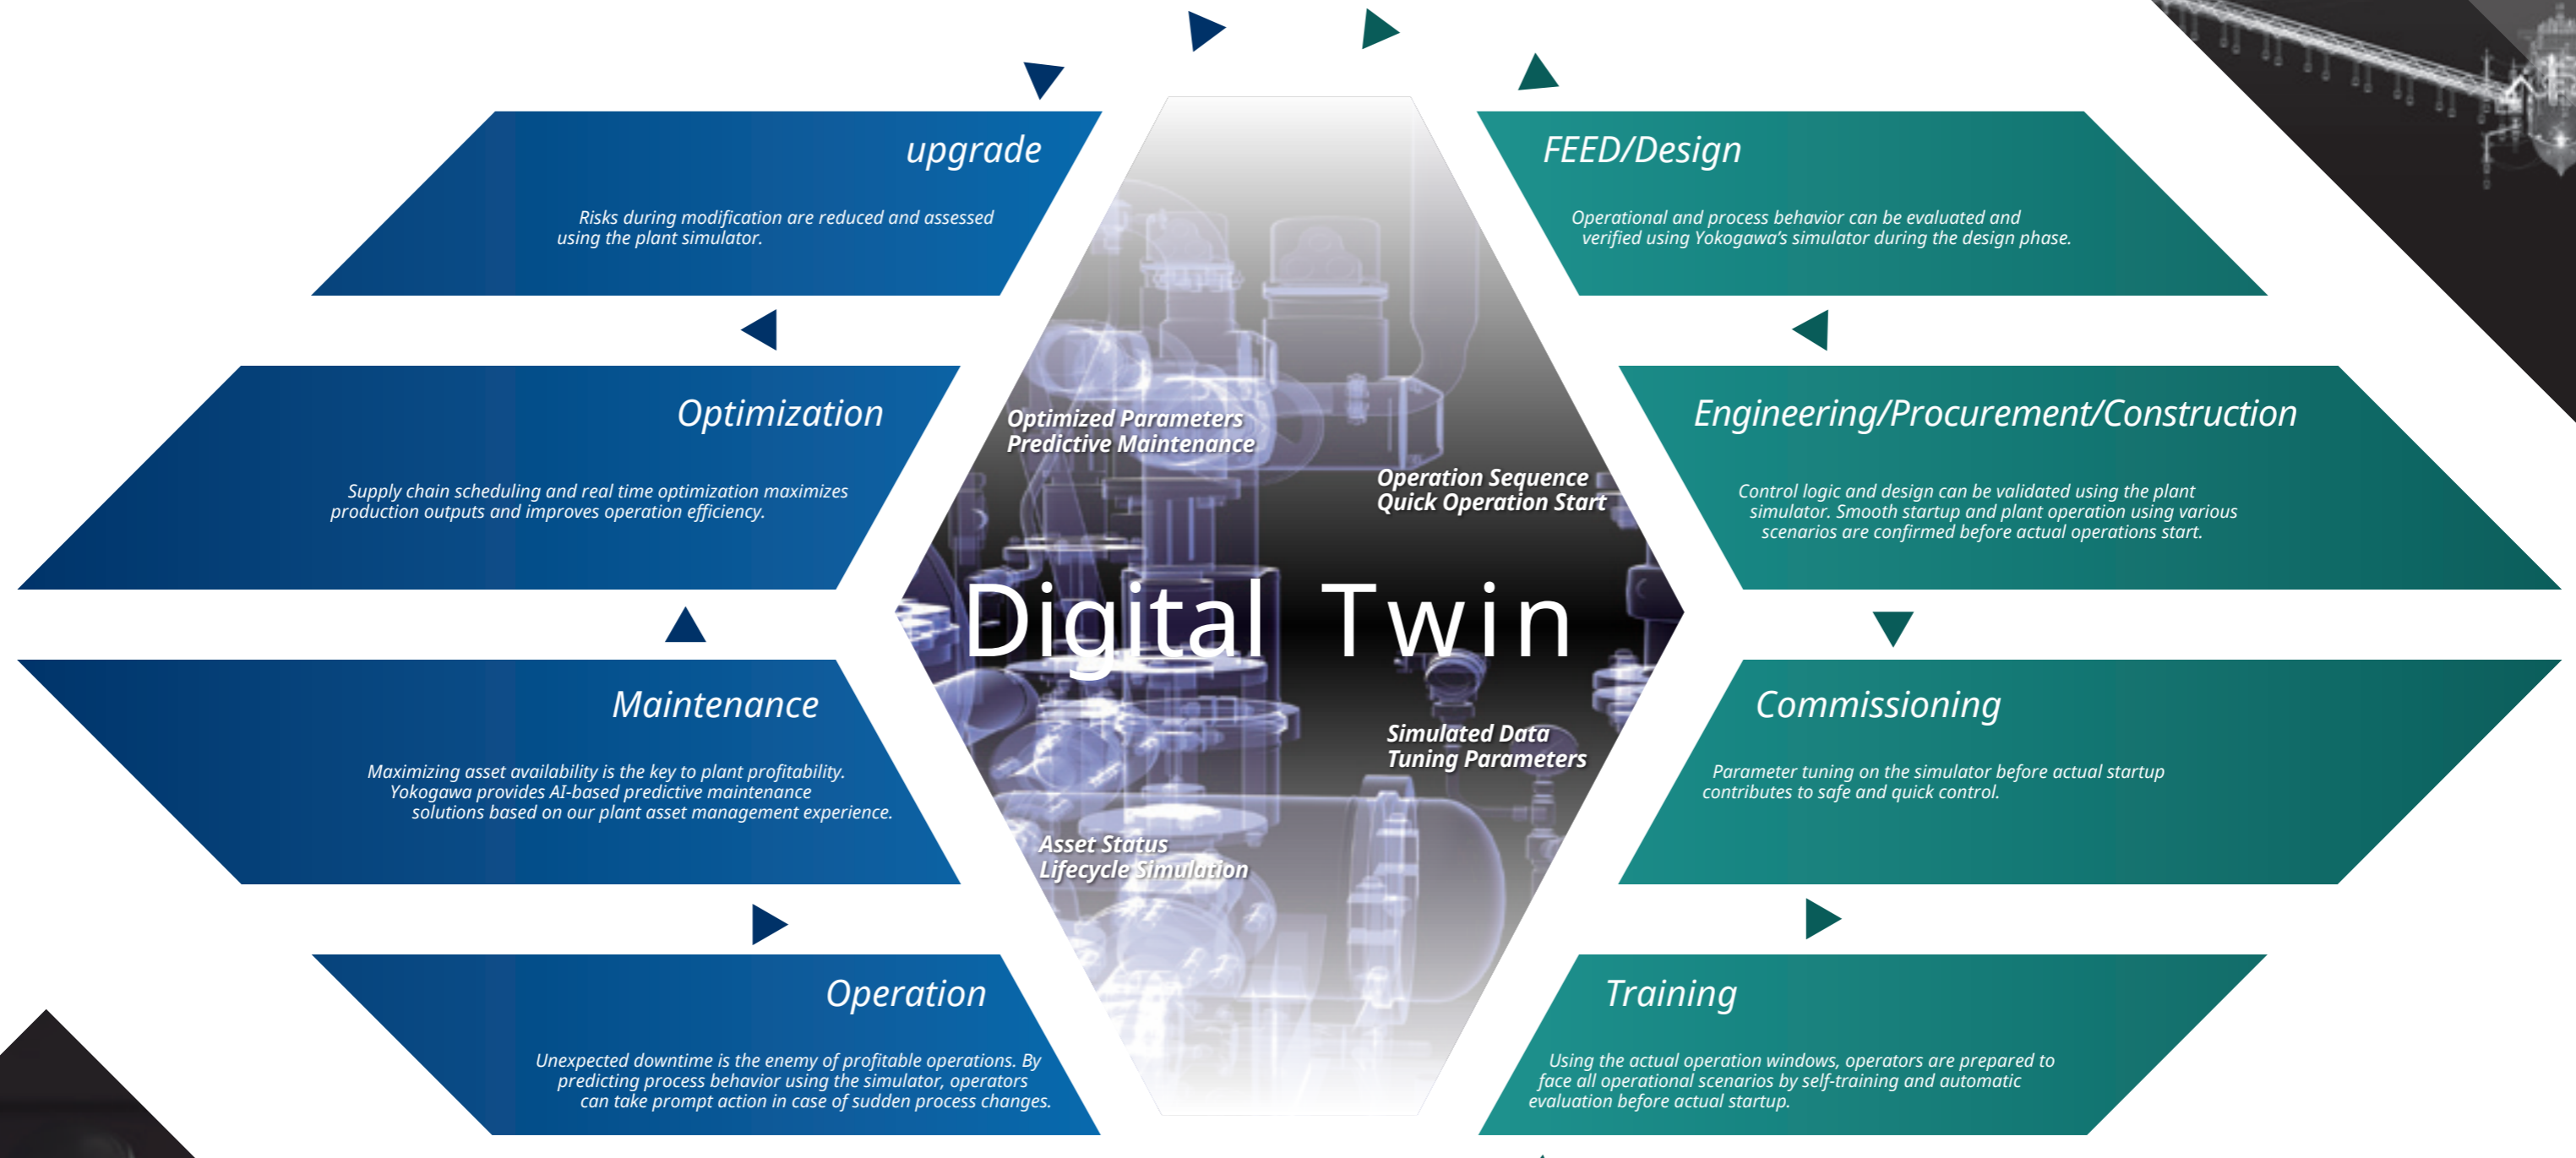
upgrade

Risks during modification are reduced and assessed using the plant simulator.

FEED/Design

Operational and process behavior can be evaluated and verified using Yokogawa's simulator during the design phase.

Optimization

Supply chain scheduling and real time optimization maximizes production outputs and improves operation efficiency.

Engineering/Procurement/Construction

Control logic and design can be validated using the plant simulator. Smooth startup and plant operation using various scenarios are confirmed before actual operations start.

Optimized Parameters
Predictive Maintenance

Operation Sequence
Quick Operation Start

Digital Twin

Simulated Data
Tuning Parameters

Asset Status
Lifecycle Simulation

Maintenance

Maximizing asset availability is the key to plant profitability. Yokogawa provides AI-based predictive maintenance solutions based on our plant asset management experience.

Commissioning

Parameter tuning on the simulator before actual startup contributes to safe and quick control.

Operation

Unexpected downtime is the enemy of profitable operations. By predicting process behavior using the simulator, operators can take prompt action in case of sudden process changes.

Training

Using the actual operation windows, operators are prepared to face all operational scenarios by self-training and automatic evaluation before actual startup.